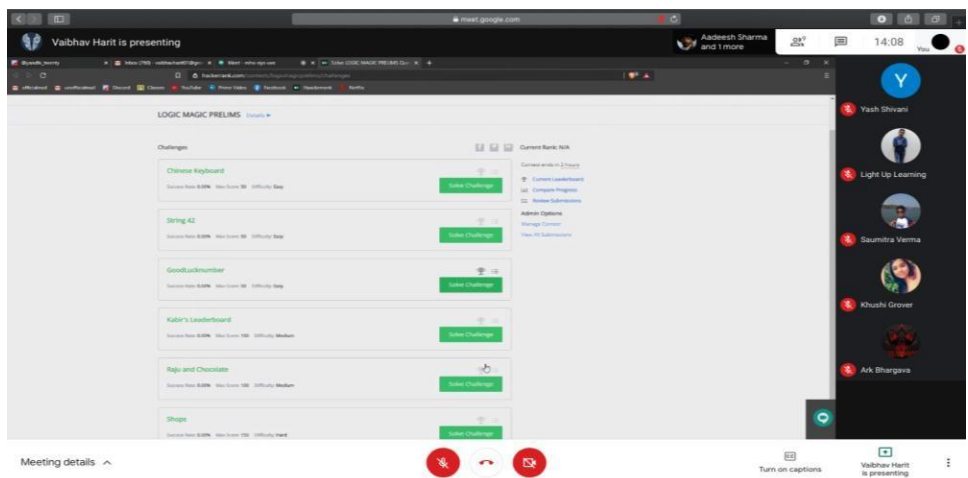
meet.google.com

Vaibhav Harit is presenting

Aadeesh Sharma and 1 more

14:08

You

hackerrank.com

LOGIC MAGIC PRELIMS Details

Challenges

Current Rank: N/A

Chinese Keyboard

Success Rate: 0.00% Max Score: 50 Difficulty: Easy

Solve Challenge

String 42

Success Rate: 0.00% Max Score: 50 Difficulty: Easy

Solve Challenge

GoodLucknumber

Success Rate: 0.00% Max Score: 50 Difficulty: Easy

Solve Challenge

Kabir's Leaderboard

Success Rate: 0.00% Max Score: 100 Difficulty: Medium

Solve Challenge

Raju and Chocolate

Success Rate: 0.00% Max Score: 100 Difficulty: Medium

Solve Challenge

Shope

Success Rate: 0.00% Max Score: 150 Difficulty: Hard

Solve Challenge

Contest ends in 2 hours

Current Leaderboard

Compare Progress

Review Submissions

Admin Options

Manage Contest

View All Submissions

Y

Yash Shivani

Light Up Learning

Saumitra Verma

Khushi Grover

Ark Bhargava

Meeting details

Turn on captions

Vaibhav Harit is presenting